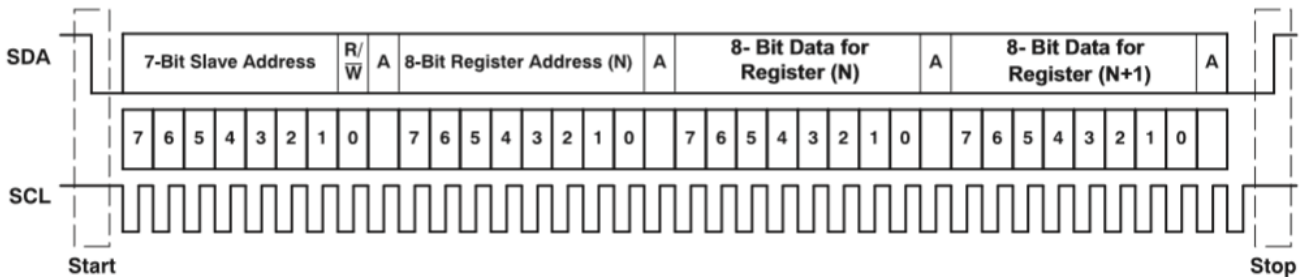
SDA

7-Bit Slave Address | R/$\overline{W}$ | A | 8-Bit Register Address (N) | A | 8- Bit Data for Register (N) | A | 8- Bit Data for Register (N+1) | A

7 6 5 4 3 2 1 0 | 7 6 5 4 3 2 1 0 | 7 6 5 4 3 2 1 0 | 7 6 5 4 3 2 1 0

SCL

Start

Stop